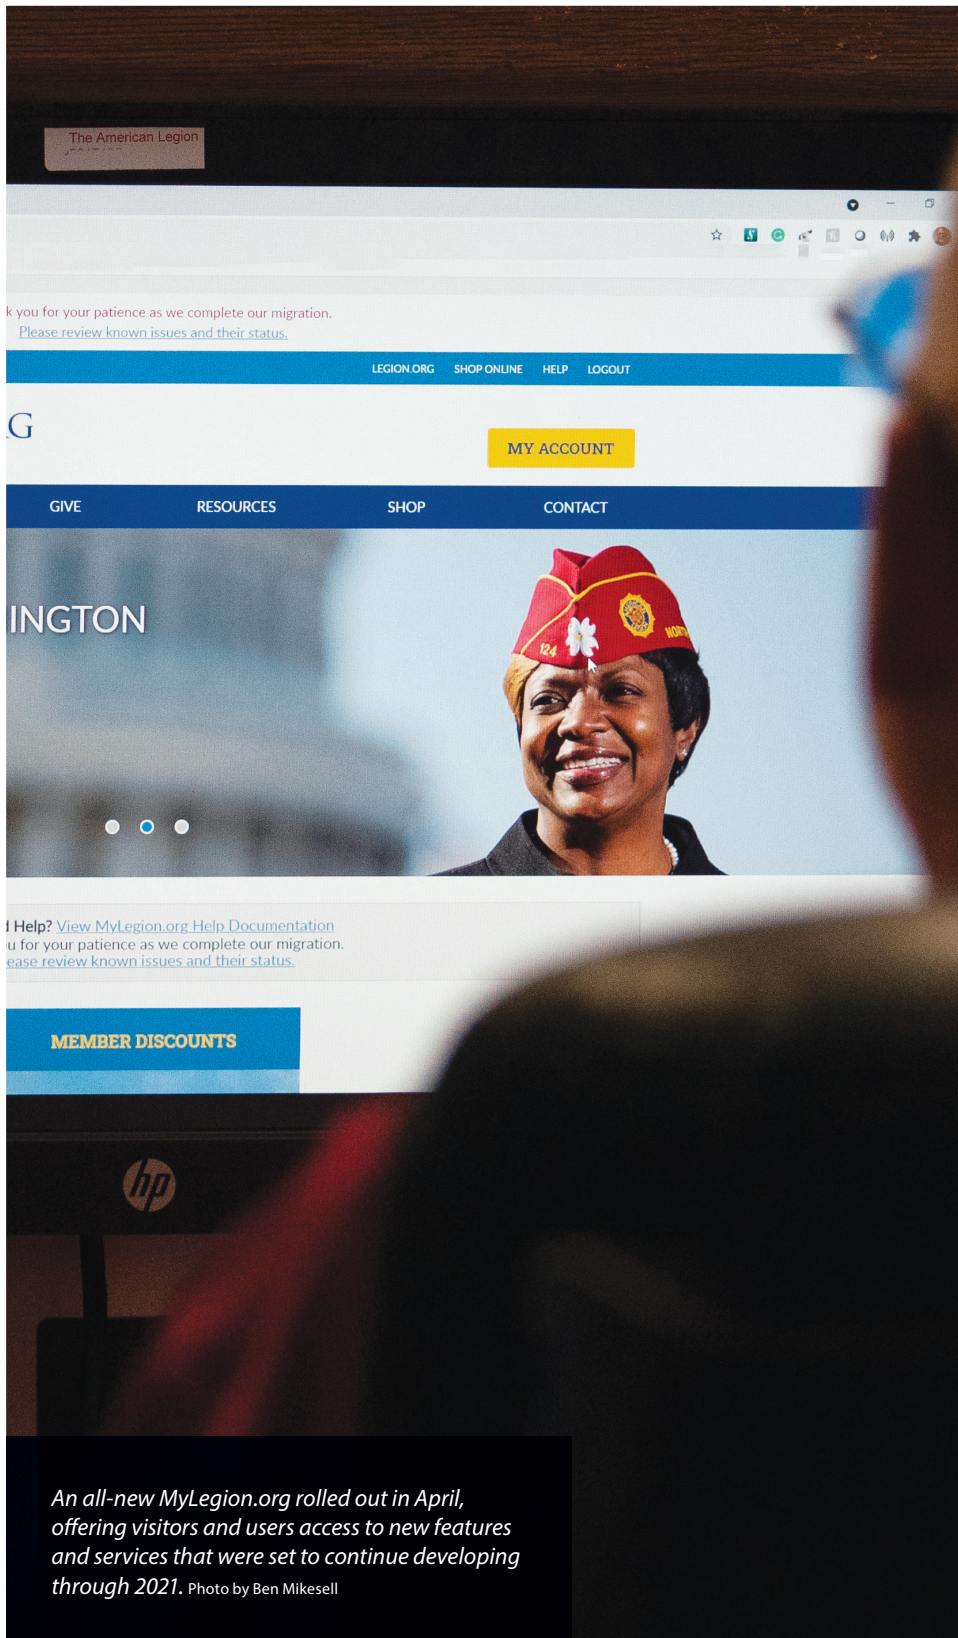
The American Legion

k you for your patience as we complete our migration.
Please review known issues and their status.

LEGION.ORG SHOP ONLINE HELP LOGOUT

G

MY ACCOUNT

GIVE RESOURCES SHOP CONTACT

INGTON

124 NORTH

l Help? View MyLegion.org Help Documentation
u for your patience as we complete our migration.
ease review known issues and their status.

MEMBER DISCOUNTS

hp

An all-new MyLegion.org rolled out in April, offering visitors and users access to new features and services that were set to continue developing through 2021. Photo by Ben Mikesell